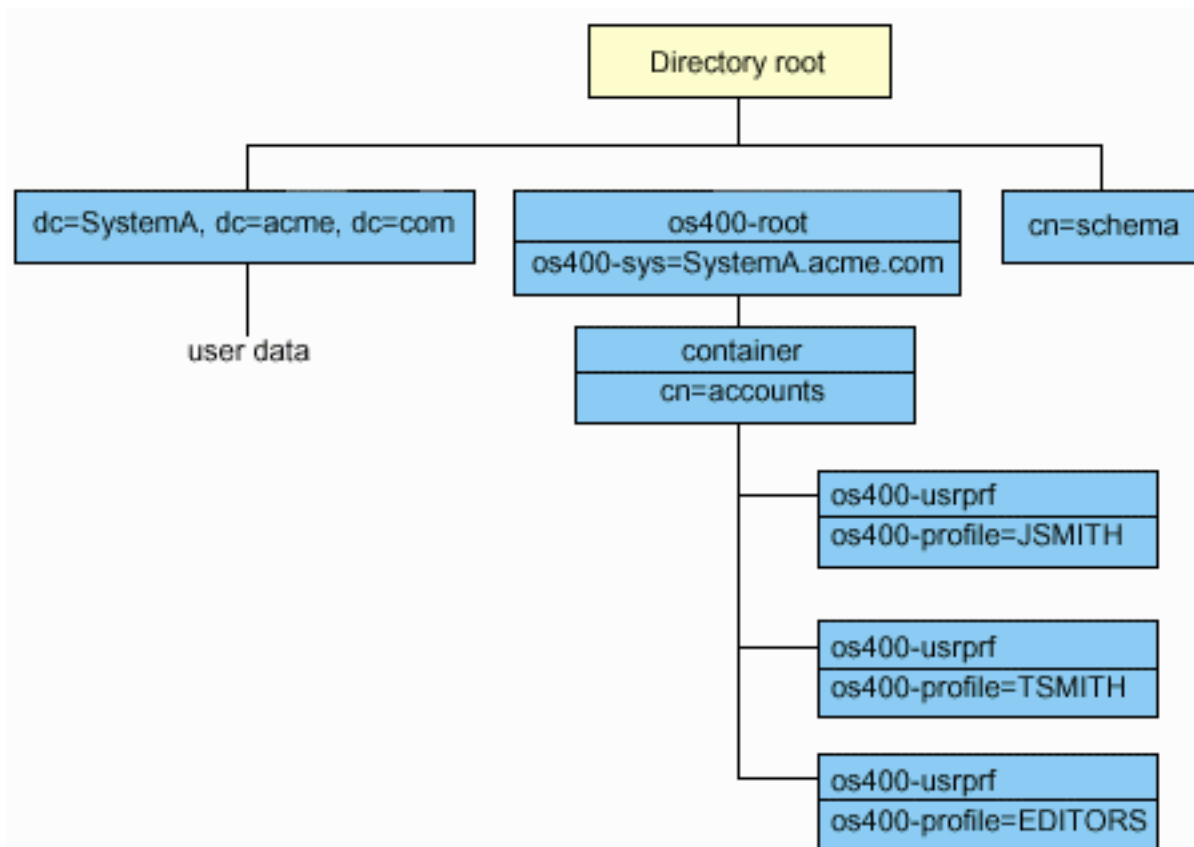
Directory root

dc=SystemA, dc=acme, dc=com

user data

os400-root
os400-sys=SystemA.acme.com

cn=schema

container
cn=accounts

os400-usrprf
os400-profile=JSMITH

os400-usrprf
os400-profile=TSMITH

os400-usrprf
os400-profile=EDITORS